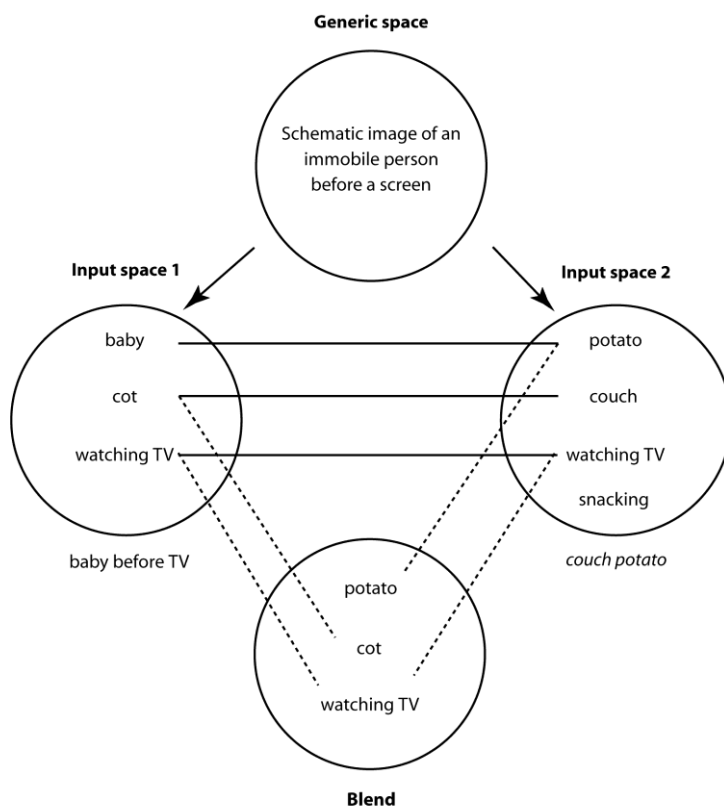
Generic space

Schematic image of an immobile person before a screen

Input space 1

Input space 2

baby

cot

watching TV

potato

couch

watching TV

snacking

baby before TV

*couch potato*

potato

cot

watching TV

Blend